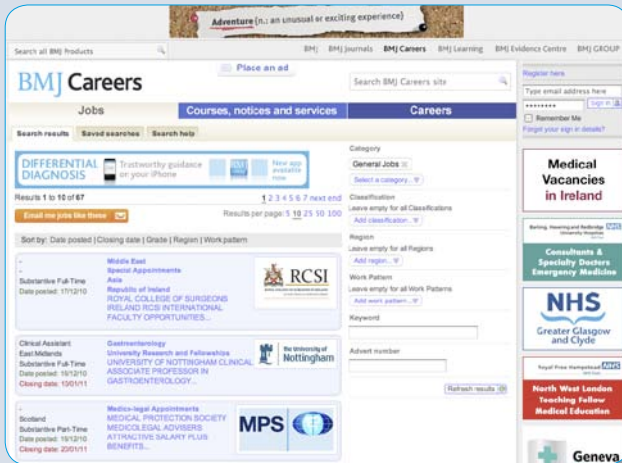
Adventure (n.: an unusual or exciting experience)

Search all BMJ Products

BMJ | BMJ Journals | BMJ Careers | BMJ Learning | BMJ Evidence Centre | BMJ GROUP

BMJ Careers

Place an ad

Search BMJ Careers site

Register here

Type email address here

••••••••• Sign in

Remember Me

Forgot your sign in details?

Jobs | Courses, notices and services | Careers

Search results | Saved searches | Search help

DIFFERENTIAL DIAGNOSIS Trustworthy guidance on your iPhone New app available now

Results 1 to 10 of 67

1 2 3 4 5 6 7 next end

Email me jobs like these

Results per page: 5 10 25 50 100

Sort by: Date posted | Closing date | Grade | Region | Work pattern

-
-
Substantive Full-Time
Date posted: 17/12/10

Middle East
Special Appointments
Asia
Republic of Ireland
ROYAL COLLEGE OF SURGEONS IRELAND RCSI INTERNATIONAL FACULTY OPPORTUNITIES...

RCSI

Clinical Assistant
East Midlands
Substantive Full-Time
Date posted: 16/12/10
Closing date: 10/01/11

Gastroenterology
University Research and Fellowships
UNIVERSITY OF NOTTINGHAM CLINICAL ASSOCIATE PROFESSOR IN GASTROENTEROLOGY...

The University of Nottingham

-
Scotland
Substantive Part-Time
Date posted: 15/12/10
Closing date: 20/01/11

Medico-legal Appointments
MEDICAL PROTECTION SOCIETY MEDICOLEGAL ADVISERS ATTRACTIVE SALARY PLUS BENEFITS...

MPS

Category
General Jobs
Select a category...

Classification
Leave empty for all Classifications
Add classification...

Region
Leave empty for all Regions
Add region...

Work Pattern
Leave empty for all Work Patterns
Add work pattern...

Keyword

Advert number

Refresh results

Medical Vacancies in Ireland

Barking, Havering and Redbridge University Hospitals NHS Trust
Consultants & Specialty Doctors Emergency Medicine

NHS
Greater Glasgow and Clyde

Royal Free Hampstead NHS Trust
North West London Teaching Fellow Medical Education

Geneva